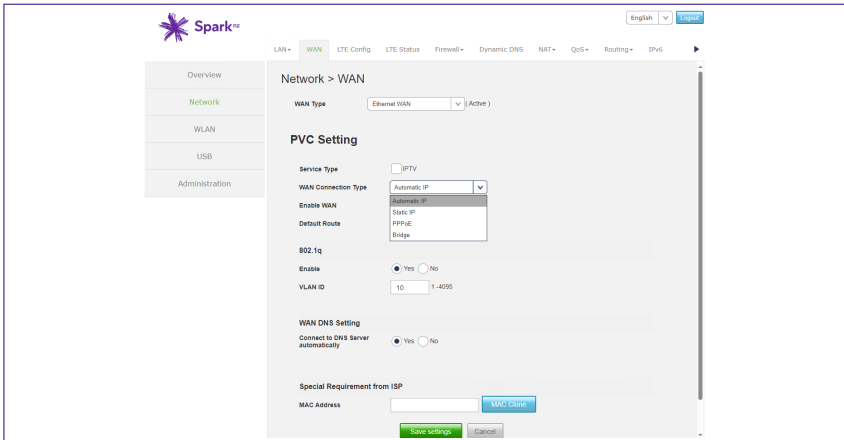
Spark NZ

English Logout

LAN WAN LTE Config LTE Status Firewall Dynamic DNS NAT QoS Routing IPv6

Overview
Network
WLAN
USB
Administration

Network > WAN

WAN Type Ethernet WAN ( Active )

PVC Setting

Service Type IPTV

WAN Connection Type Automatic IP

Automatic IP
Static IP
PPPoE
Bridge

Enable WAN

Default Route

802.1q

Enable Yes No

VLAN ID 10 1-4095

WAN DNS Setting

Connect to DNS Server automatically Yes No

Special Requirement from ISP

MAC Address MAC Clone

Save settings Cancel